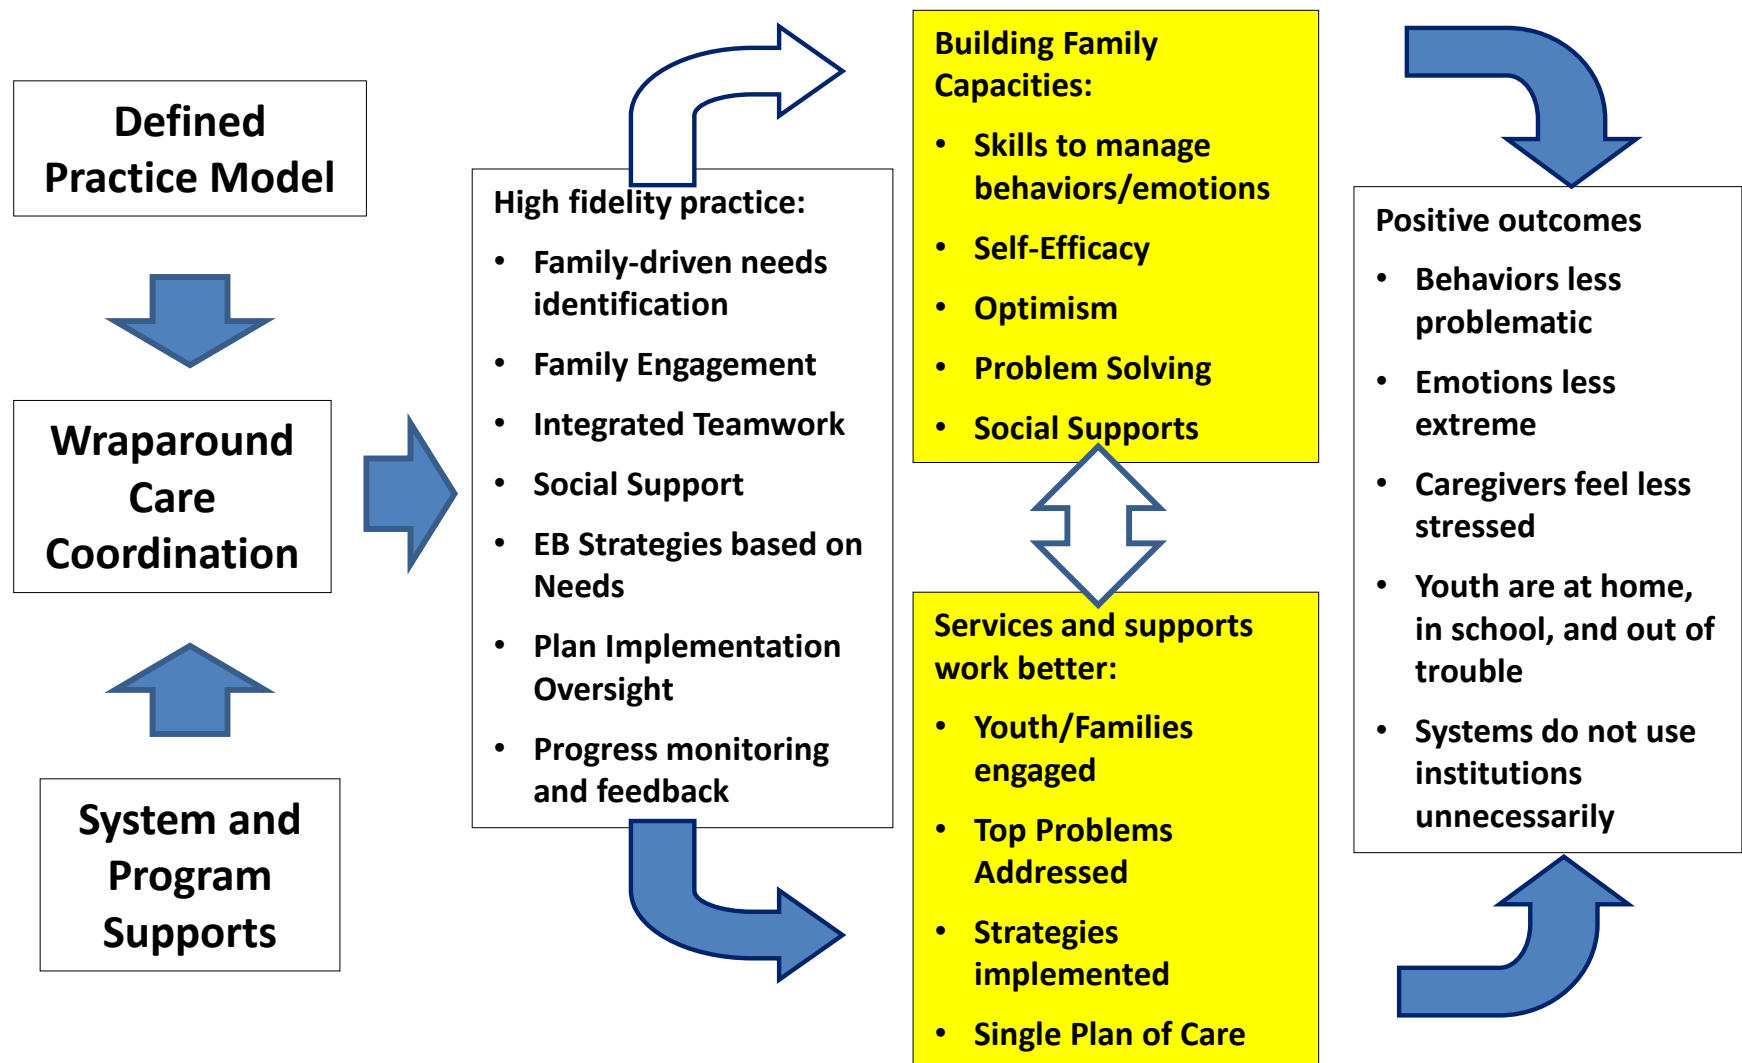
Defined Practice Model

Wraparound Care Coordination

System and Program Supports

High fidelity practice:
- Family-driven needs identification
- Family Engagement
- Integrated Teamwork
- Social Support
- EB Strategies based on Needs
- Plan Implementation Oversight
- Progress monitoring and feedback

Building Family Capacities:
- Skills to manage behaviors/emotions
- Self-Efficacy
- Optimism
- Problem Solving
- Social Supports

Services and supports work better:
- Youth/Families engaged
- Top Problems Addressed
- Strategies implemented
- Single Plan of Care

Positive outcomes
- Behaviors less problematic
- Emotions less extreme
- Caregivers feel less stressed
- Youth are at home, in school, and out of trouble
- Systems do not use institutions unnecessarily